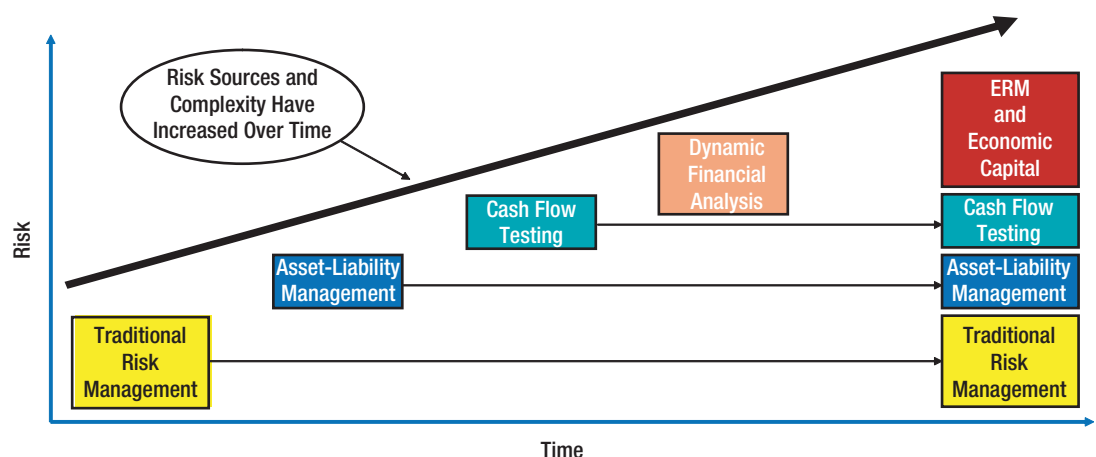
Risk Sources and Complexity Have Increased Over Time

Risk

ERM and Economic Capital

Dynamic Financial Analysis

Cash Flow Testing

Cash Flow Testing

Asset-Liability Management

Asset-Liability Management

Traditional Risk Management

Traditional Risk Management

Time